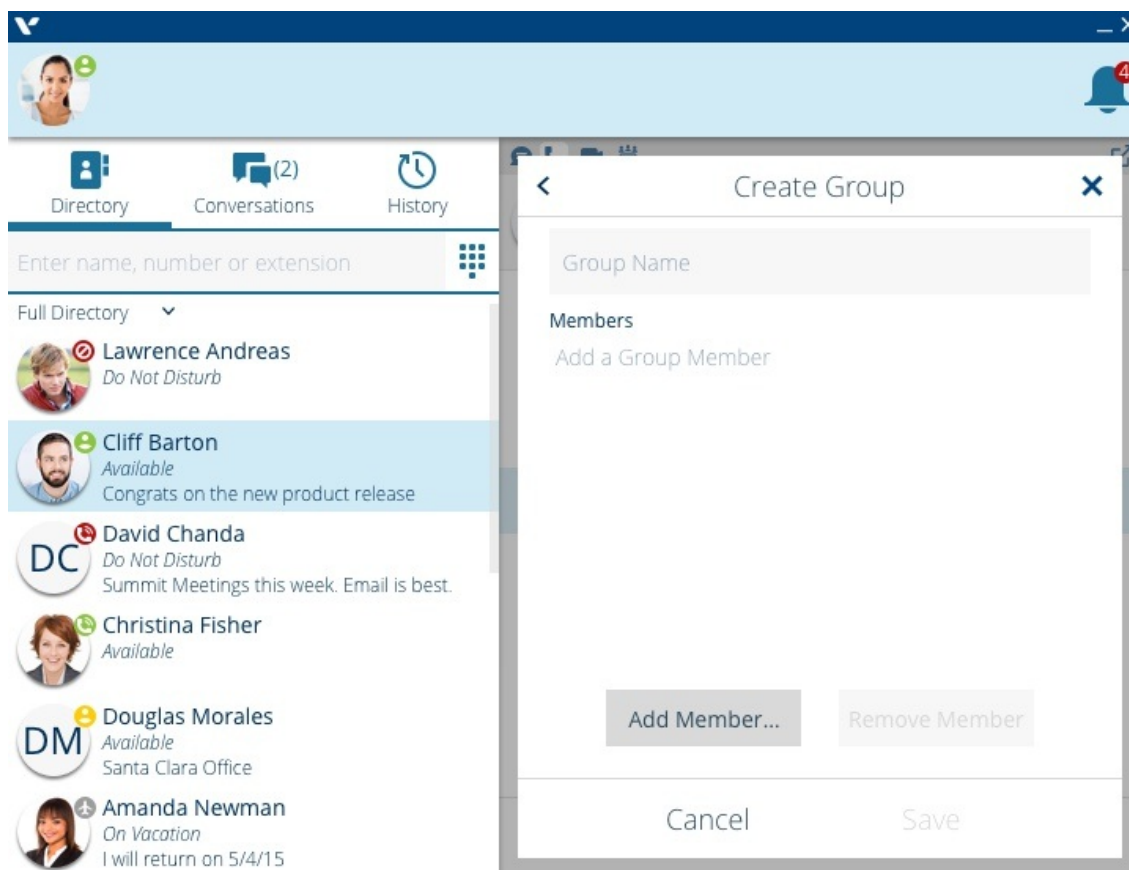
4

Directory
(2)
Conversations
History

Enter name, number or extension

Full Directory

Lawrence Andreas
Do Not Disturb

Cliff Barton
Available
Congrats on the new product release

DC
David Chanda
Do Not Disturb
Summit Meetings this week. Email is best.

Christina Fisher
Available

DM
Douglas Morales
Available
Santa Clara Office

Amanda Newman
On Vacation
I will return on 5/4/15

Create Group

Group Name

Members
Add a Group Member

Add Member...
Remove Member

Cancel
Save